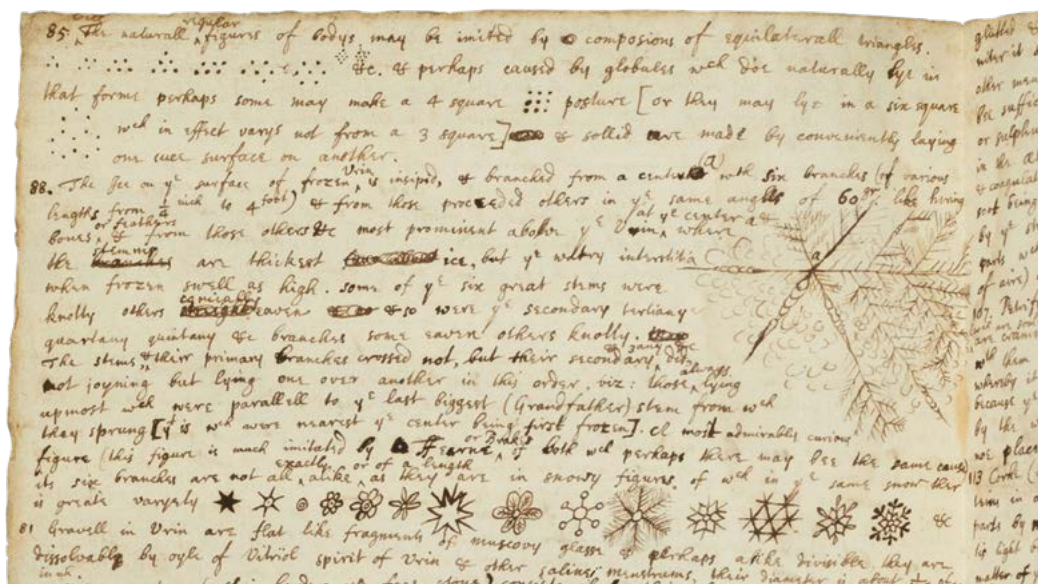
85. The naturall regular figures of bodys may be imited by composions of equilaterall triangles. &c. & perhaps caused by globules wch doe naturally lye in that forme perhaps some may make a 4 square posture [or they may lye in a six square wch in effect varys not from a 3 square] & sollid are made by conveniently laying one such surface on another.

88. The Ice on ye surface of frozen Urin is insipid, & branched from a center (a) with six branches (of various lengths from $\frac{1}{4}$ inch to 4 foot) & from those proceeded others in ye same angles of 60gr. like hearing bones; or feathers from those others &c most prominent above ye urin at ye center a where the stemms are thickest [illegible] ice, but ye watery interstitia when frozen swell as high. some of ye six great stems were knotty others conically sawn &c were ye secondary tertiary quartany quintany &c branches some sawn others knotty. The stems & their primary branches crossed not, but their secondary, tertiary &c not joyning but lying one over another in this order, viz: those always lying upmost wch were parallell to ye last biggest (Grandfather) stem from wch they sprung [ye is wch were nearest ye center being first frozen]. A most admirable curious figure (this figure is much imitated by a furnace or Baked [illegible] wch perhaps have may bee the same cause) its six branches are not all exactly alike or of a length, as they are in snowy figures, of wch in ye same snow ther is greate variety &c

81 Gravell in Urin are flat like fragments of muscovy glasse & perhaps alike divisible, they are dissolvable by oyle of Vitriol spirit of Urin & other salines menstruums, their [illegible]

glutted & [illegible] other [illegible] Bee suffic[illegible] or sulphu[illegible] in the A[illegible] & coagulat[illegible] sort being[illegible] by ye s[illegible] parts w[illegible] of aire) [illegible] 107. Putrif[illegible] not them whereby it because ye by the w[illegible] not place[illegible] 113 Corke (i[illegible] being in a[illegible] parts by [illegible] its light b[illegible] matter of